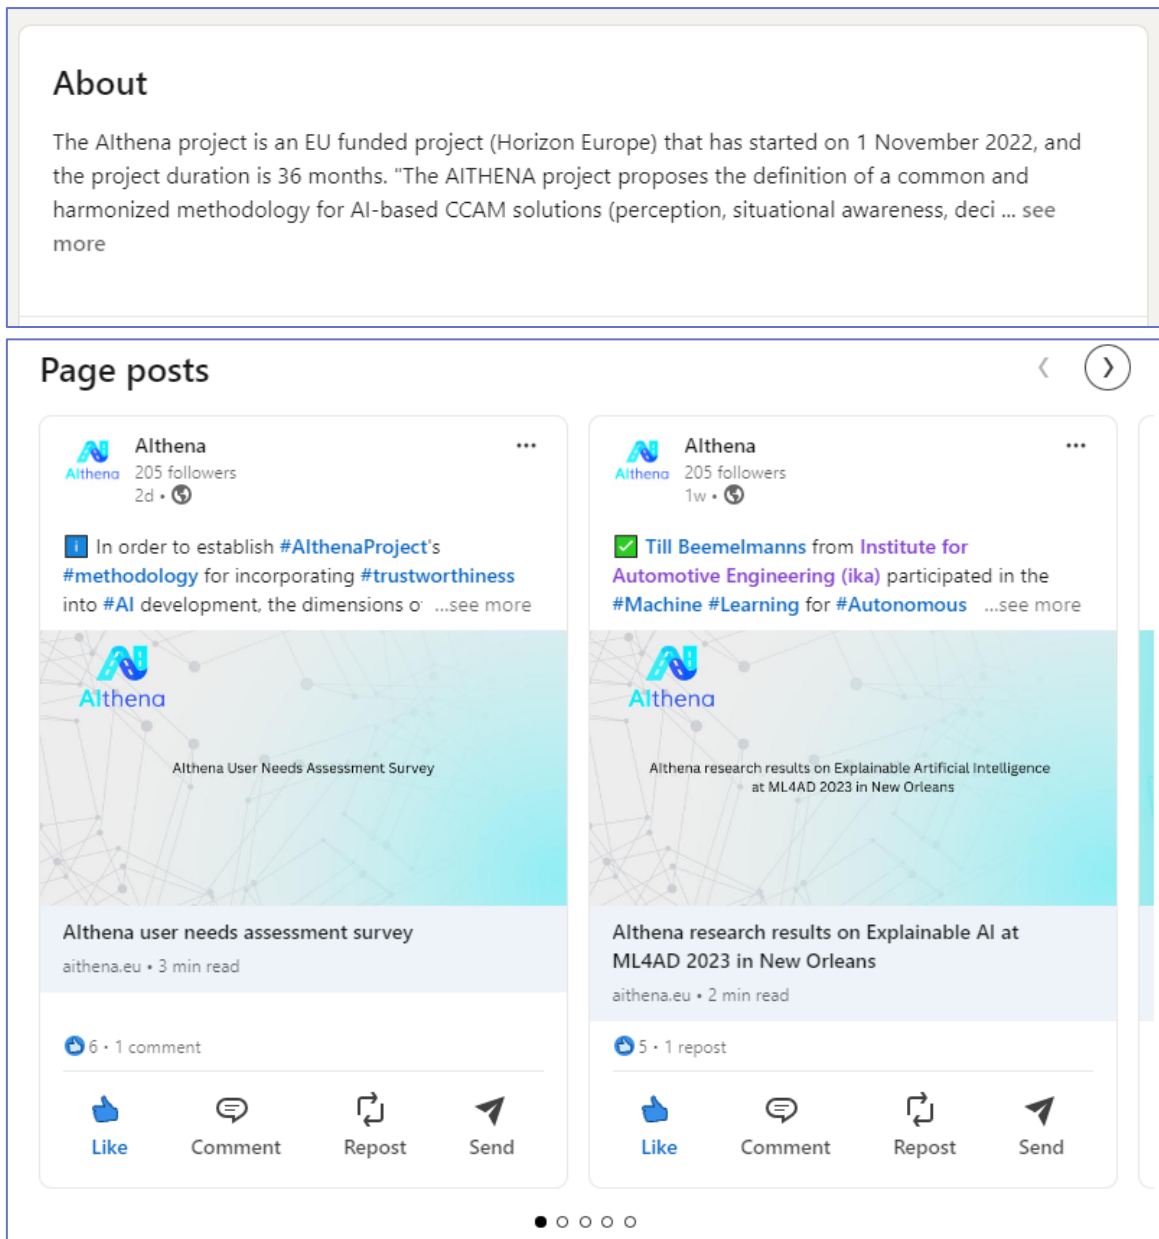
About

The AIthena project is an EU funded project (Horizon Europe) that has started on 1 November 2022, and the project duration is 36 months. "The AITHENA project proposes the definition of a common and harmonized methodology for AI-based CCAM solutions (perception, situational awareness, deci ... see more

Page posts

AIthena
205 followers
2d •

ℹ In order to establish #AIthenaProject's #methodology for incorporating #trustworthiness into #AI development, the dimensions o ...see more

AIthena

AIthena User Needs Assessment Survey

AIthena user needs assessment survey
aithena.eu • 3 min read

6 • 1 comment

Like Comment Repost Send

AIthena
205 followers
1w •

✅ Till Beemelmanns from Institute for Automotive Engineering (ika) participated in the #Machine #Learning for #Autonomous ...see more

AIthena

AIthena research results on Explainable Artificial Intelligence at ML4AD 2023 in New Orleans

AIthena research results on Explainable AI at ML4AD 2023 in New Orleans
aithena.eu • 2 min read

5 • 1 repost

Like Comment Repost Send